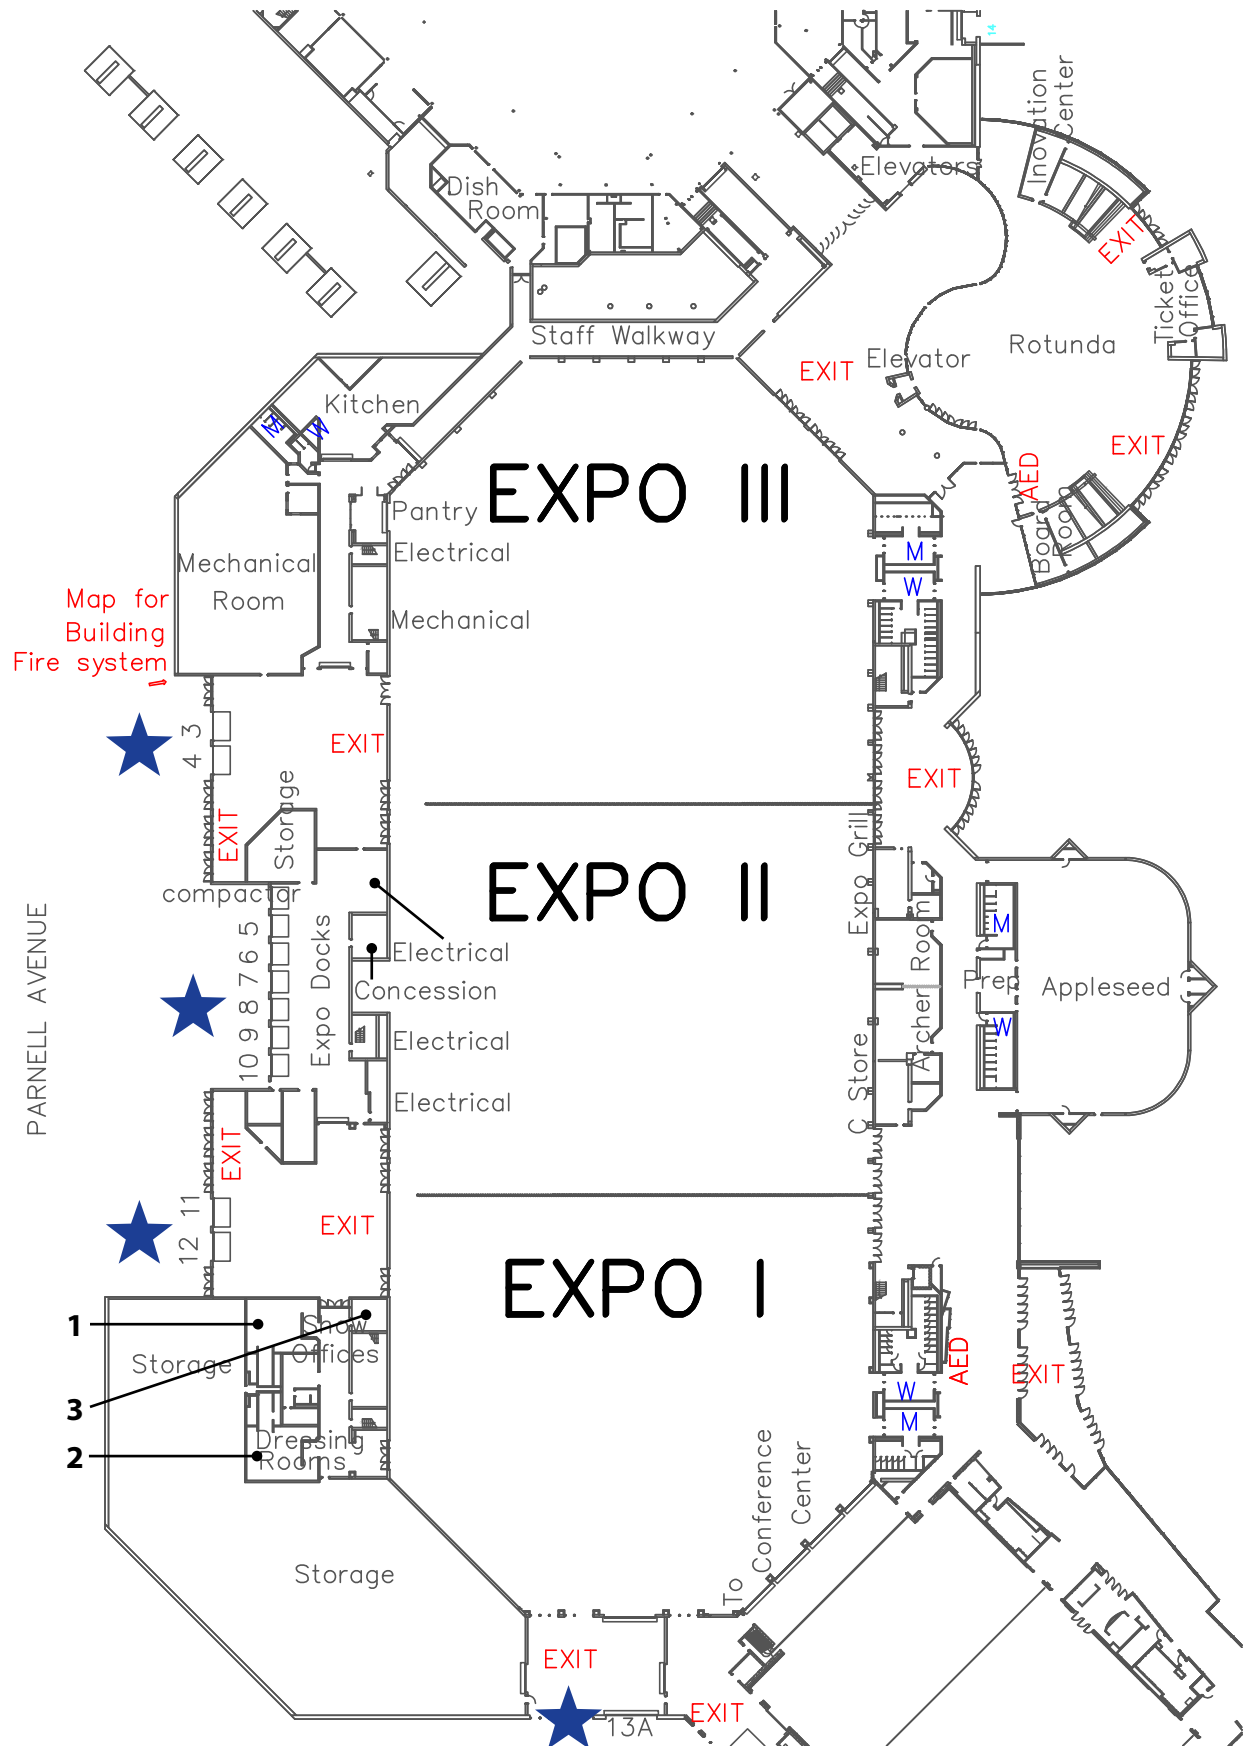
Dish Room
Elevators
Innovation Center
EXIT
Ticket Office
Staff Walkway
EXIT
Elevator
Rotunda
Kitchen
M
W
EXIT
AED
EXPO III
Pantry
Electrical
Board Room
M
W
Mechanical Room
Mechanical
Map for Building Fire system
4 3
EXIT
EXIT
EXIT
Storage
Expo Grill
compactor
EXPO II
Expo Room
M
10 9 8 7 6 5
Expo Docks
Electrical
Concession
Prep
Appleseed
Archer Room
W
Electrical
C Store
PARNELL AVENUE
Electrical
EXIT
12 11
EXIT
EXPO I
1
Storage
Show Offices
AED
EXIT
3
W
M
2
Dressing Rooms
To Conference Center
Storage
EXIT
13A
EXIT